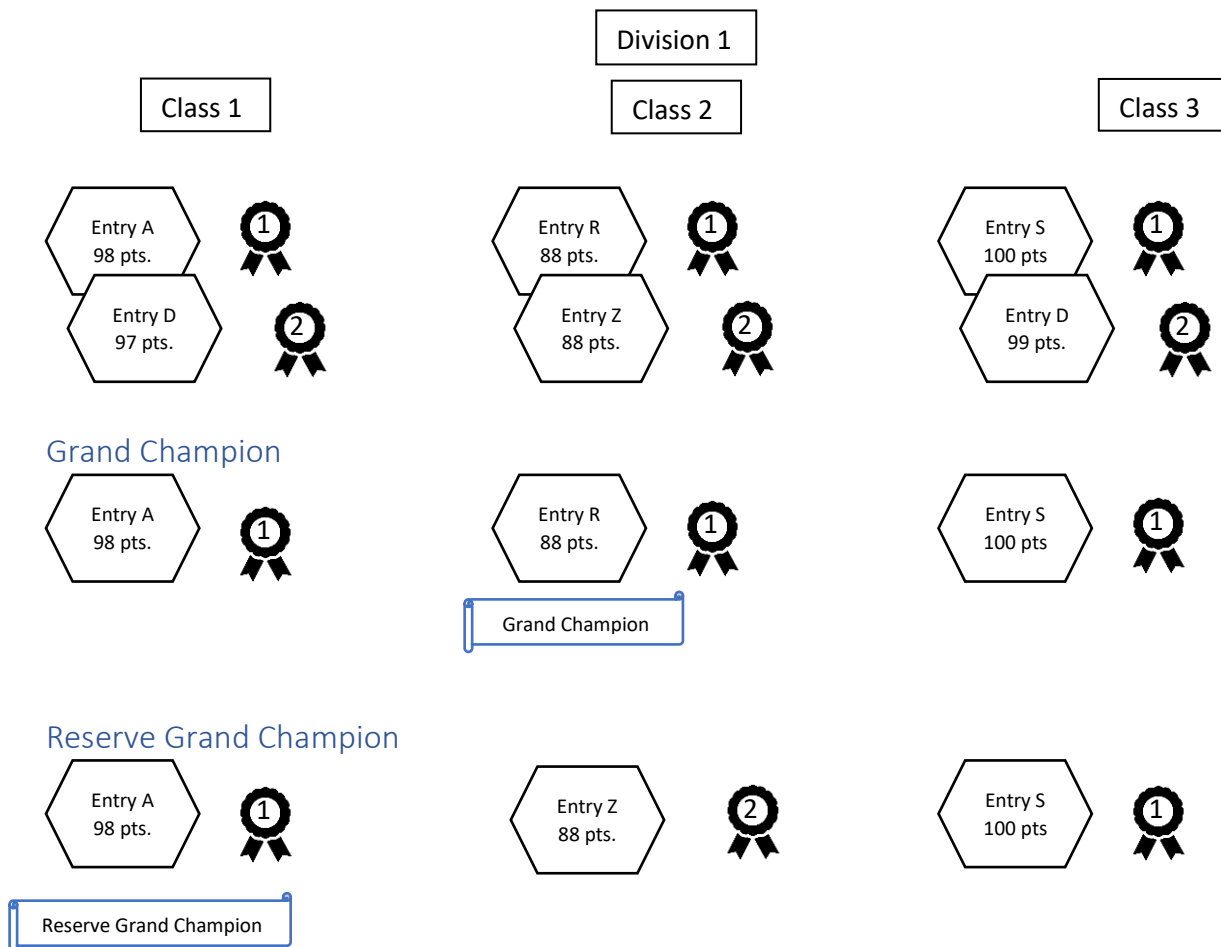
Division 1

Class 1

Class 2

Class 3

Entry A
98 pts.

1

Entry D
97 pts.

2

Entry R
88 pts.

1

Entry Z
88 pts.

2

Entry S
100 pts

1

Entry D
99 pts.

2

Grand Champion

Entry A
98 pts.

1

Entry R
88 pts.

1

Grand Champion

Entry S
100 pts

1

Reserve Grand Champion

Entry A
98 pts.

1

Reserve Grand Champion

Entry Z
88 pts.

2

Entry S
100 pts

1